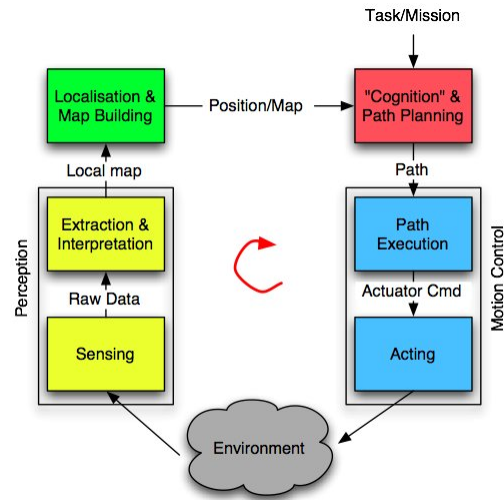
Task/Mission

Localisation & Map Building

Position/Map

"Cognition" & Path Planning

Local map

Path

Perception

Extraction & Interpretation

Path Execution

Motion Control

Raw Data

Actuator Cmd

Sensing

Acting

Environment